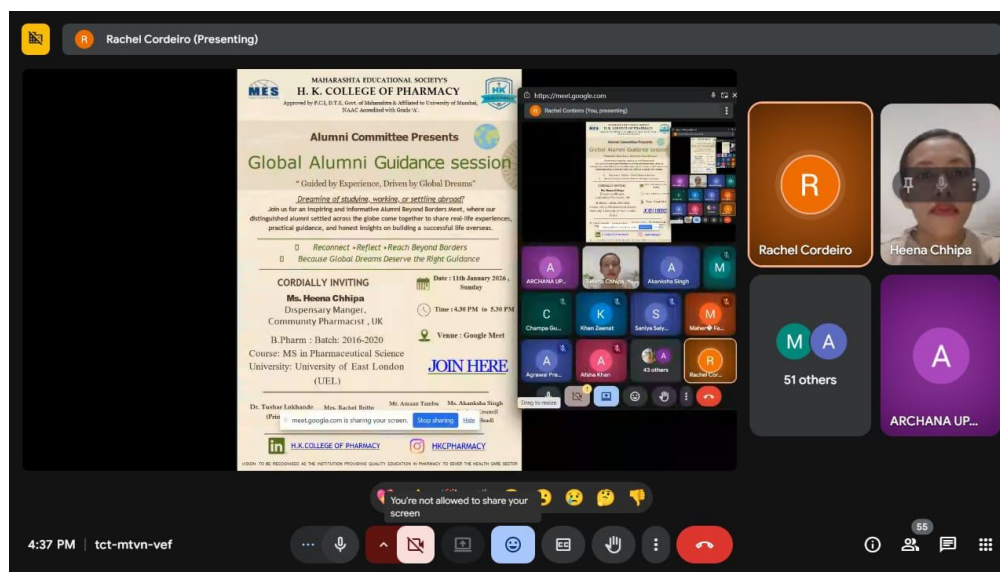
R Rachel Cordeiro (Presenting)

MES
MAHARASHTA EDUCATIONAL SOCIETY'S
H. K. COLLEGE OF PHARMACY
Approved by P.C.I, D.T.E, Govt. of Maharashtra & Affiliated to University of Mumbai, NAAC Accredited with Grade 'A'.

Alumni Committee Presents
Global Alumni Guidance session
" Guided by Experience, Driven by Global Dreams"

Dreaming of studying, working, or settling abroad?
Join us for an inspiring and informative Alumni Beyond Borders Meet, where our distinguished alumni settled across the globe come together to share real-life experiences, practical guidance, and honest insights on building a successful life overseas.

Reconnect •Reflect •Reach Beyond Borders
Because Global Dreams Deserve the Right Guidance

CORDIALLY INVITING
Ms. Heena Chhipa
Dispensary Manger, Community Pharmacist , UK
B.Pharm : Batch: 2016-2020
Course: MS in Pharmaceutical Science
University: University of East London (UEL)

Date : 11th January 2026 , Sunday
Time : 4.30 PM to 5.30 PM
Venue : Google Meet
JOIN HERE

Dr. Tushar Lokhande (Prin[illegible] Mrs. Rachel Britto Mr. Amaan Tanbu Ms. Akanksha Singh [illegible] Council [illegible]

meet.google.com is sharing your screen. Stop sharing Hide

H.K.COLLEGE OF PHARMACY
HKCPHARMACY
MISSION: TO BE RECOGNISED AS THE INSTITUTION PROVIDING QUALITY EDUCATION IN PHARMACY TO SERVE THE HEALTH CARE SECTOR

https://meet.google.com
Rachel Cordeiro (You, presenting)
ARCHANA UP... Heena Chhipa Akanksha Singh M
Champa Gu... Khan Zeenat Saniya Saiy... Maher� Fo...
Agrawal Pra... Afsha Khan 43 others Rachel Cor...
Drag to resize

Rachel Cordeiro
Heena Chhipa
51 others
ARCHANA UP...

You're not allowed to share your screen

4:37 PM | tct-mtvn-vef
55